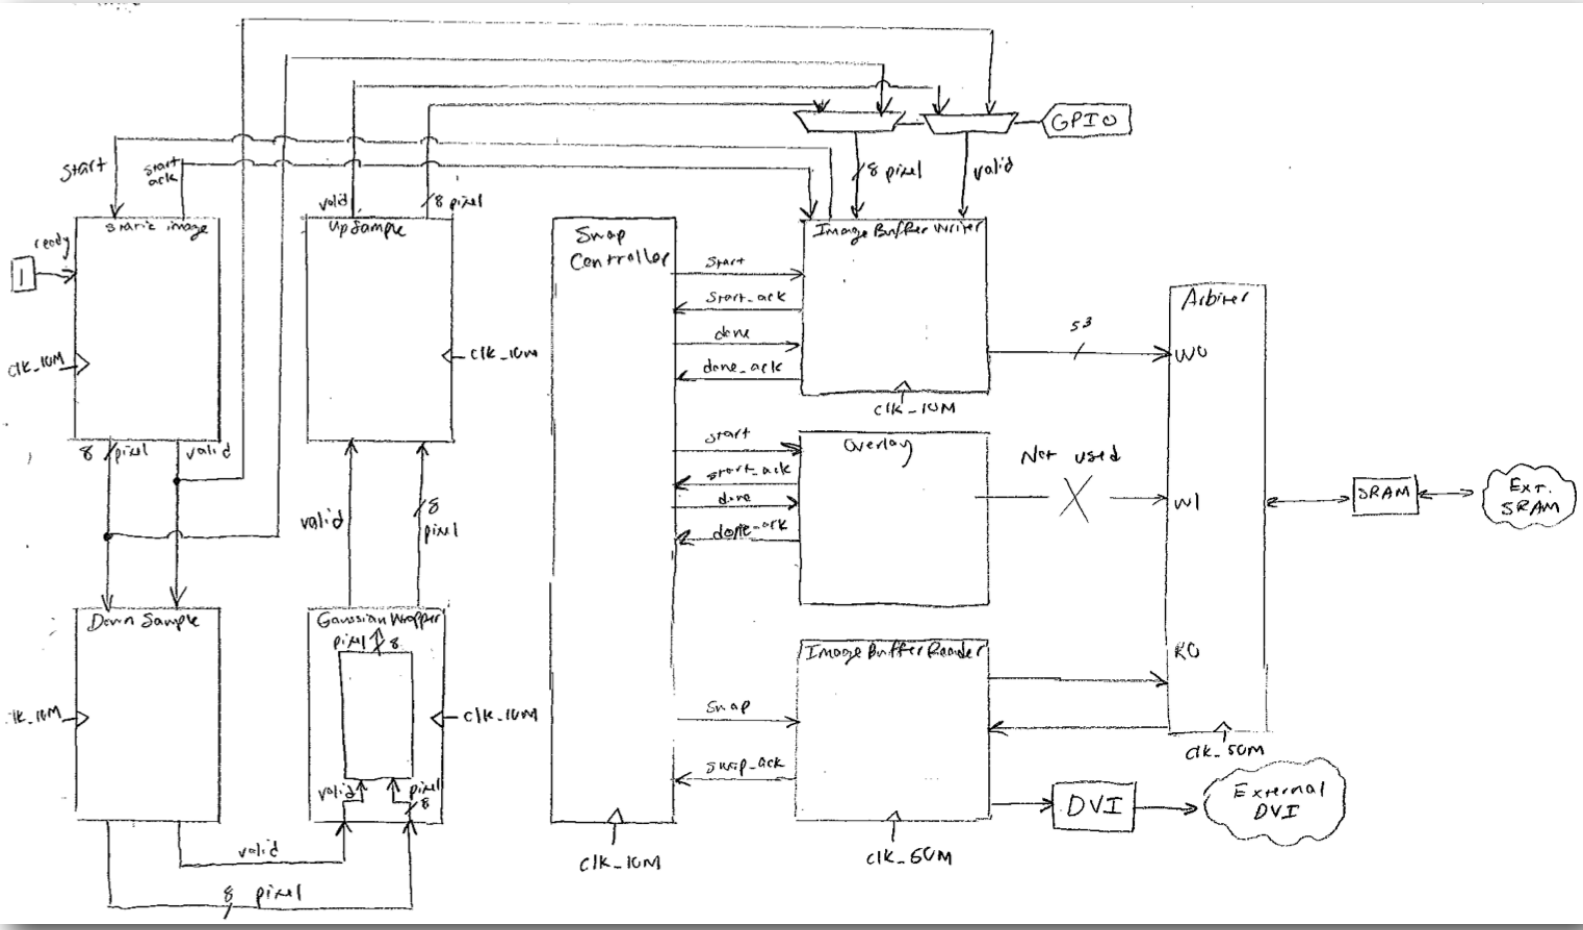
GPIO
8 pixel
valid
start
start ack
ready
1
Static image
clk_10M
8 pixel
valid
valid
8 pixel
UpSample
clk_10M
valid
8 pixel
Down Sample
clk_10M
Gaussian Wrapper
pixel 8
valid
pixel 8
clk_10M
valid
8 pixel
Swap Controller
start
start_ack
done
done_ack
start
start_ack
done
done_ack
swap
swap_ack
clk_10M
Image Buffer Writer
clk_10M
53
Overlay
Not used
Image Buffer Reader
clk_60M
Arbiter
W0
W1
R0
clk_50M
SRAM
Ext. SRAM
DVI
External DVI